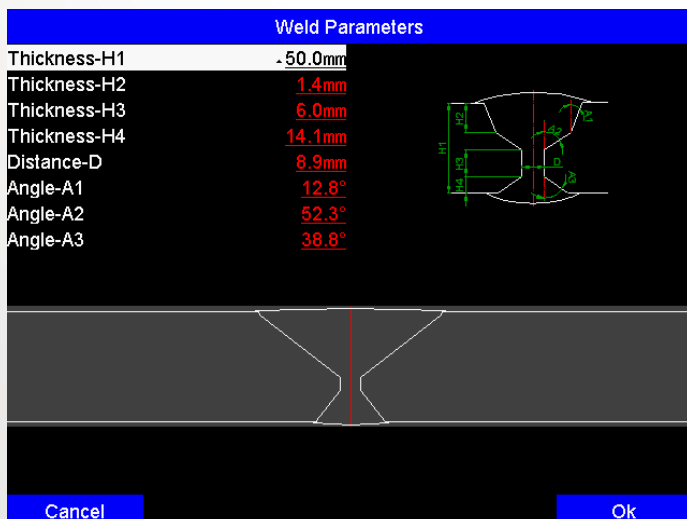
Weld Parameters

| | |
|---|---|
| Thickness-H1 | 50.0mm |
| Thickness-H2 | 1.4mm |
| Thickness-H3 | 6.0mm |
| Thickness-H4 | 14.1mm |
| Distance-D | 8.9mm |
| Angle-A1 | 12.8° |
| Angle-A2 | 52.3° |
| Angle-A3 | 38.8° |

H2
H1
H3
H4
A1
A2
D
A3

Cancel
Ok